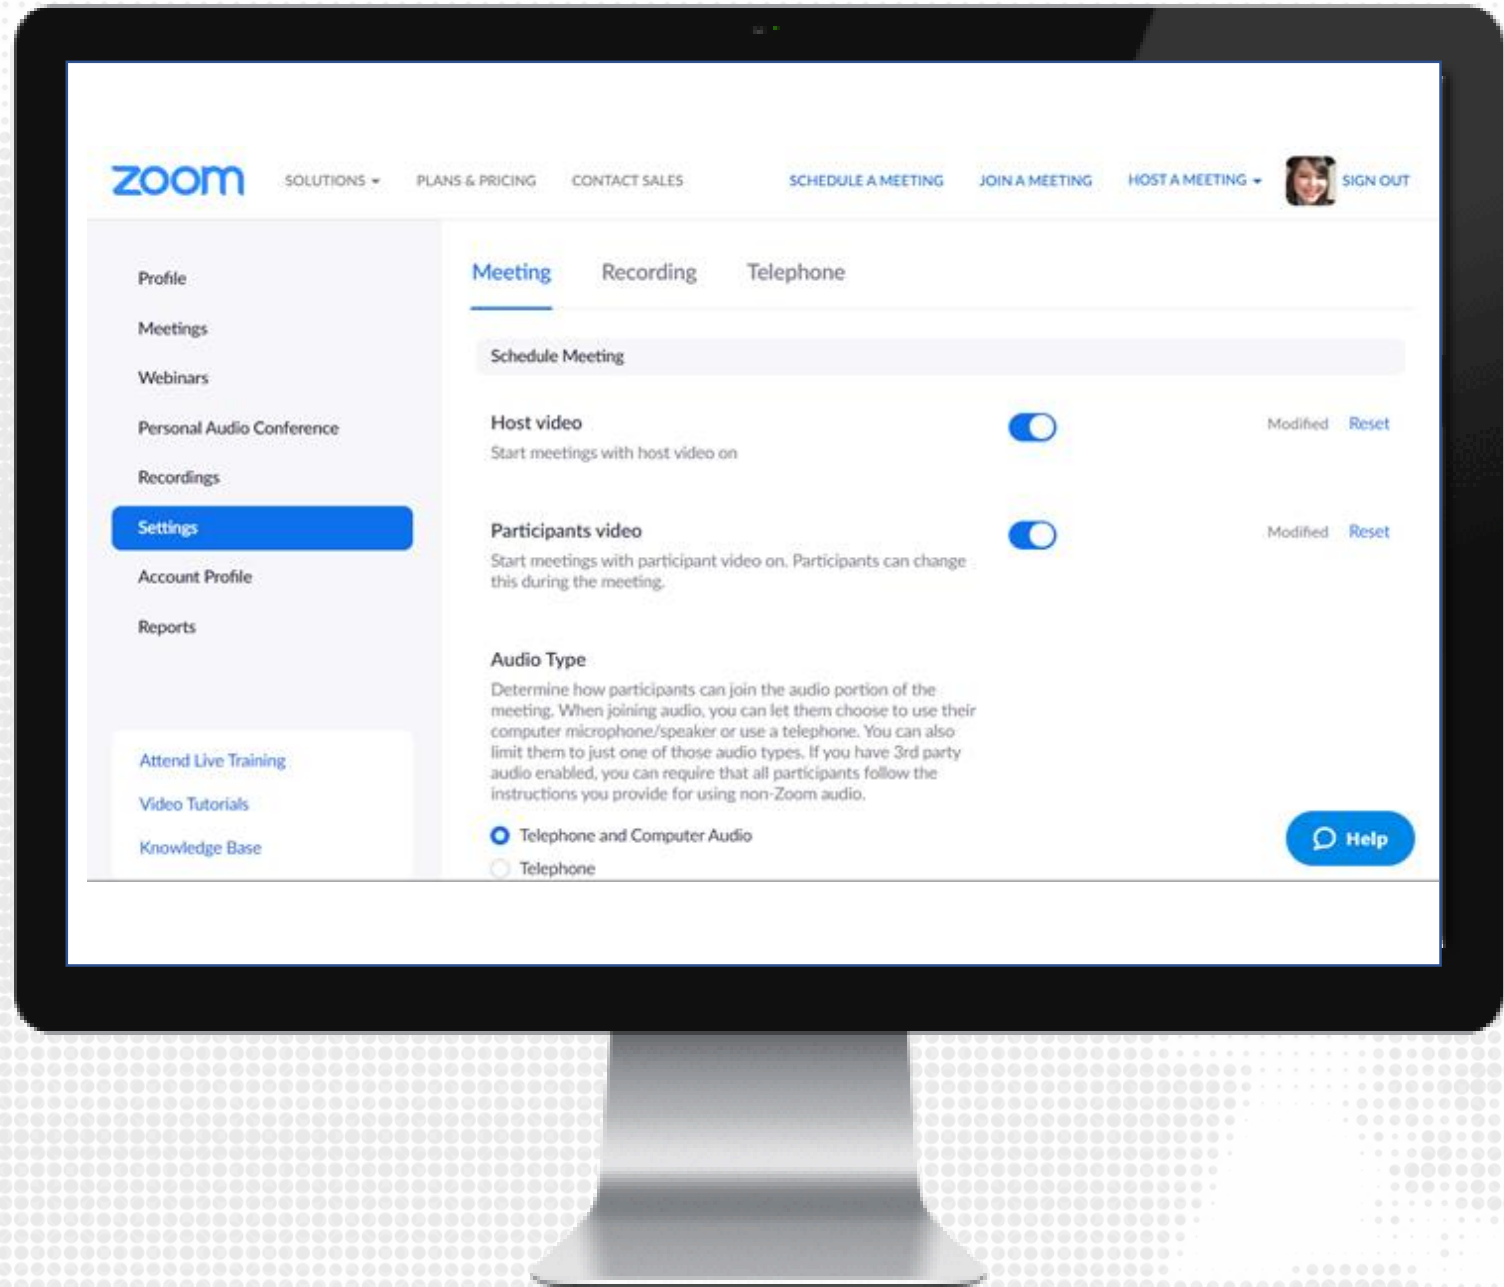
zoom SOLUTIONS PLANS & PRICING CONTACT SALES SCHEDULE A MEETING JOIN A MEETING HOST A MEETING SIGN OUT

Profile
Meetings
Webinars
Personal Audio Conference
Recordings
Settings
Account Profile
Reports

Attend Live Training
Video Tutorials
Knowledge Base

Meeting Recording Telephone

Schedule Meeting

Host video
Start meetings with host video on
Modified Reset

Participants video
Start meetings with participant video on. Participants can change this during the meeting.
Modified Reset

Audio Type
Determine how participants can join the audio portion of the meeting. When joining audio, you can let them choose to use their computer microphone/speaker or use a telephone. You can also limit them to just one of those audio types. If you have 3rd party audio enabled, you can require that all participants follow the instructions you provide for using non-Zoom audio.

Telephone and Computer Audio
Telephone

Help